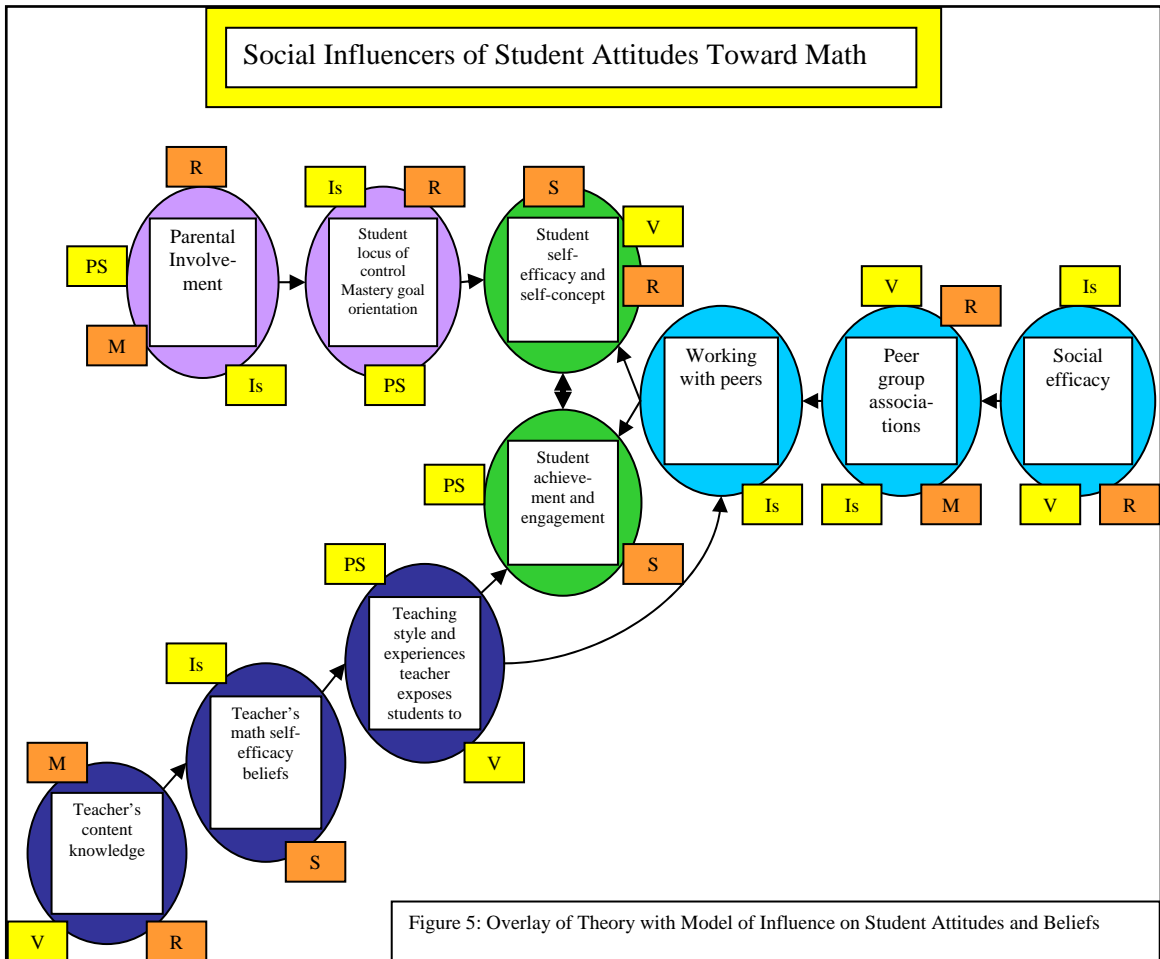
Social Influencers of Student Attitudes Toward Math

R
PS
Parental Involvement
M
Is

Is
R
Student locus of control Mastery goal orientation
PS

S
V
Student self-efficacy and self-concept
R

V
R
Is
Working with peers
Peer group associations
Social efficacy
Is
Is
M
V
R

PS
Student achievement and engagement
S

PS
Teaching style and experiences teacher exposes students to
V

Is
Teacher's math self-efficacy beliefs
S

M
Teacher's content knowledge
V
R

Figure 5: Overlay of Theory with Model of Influence on Student Attitudes and Beliefs